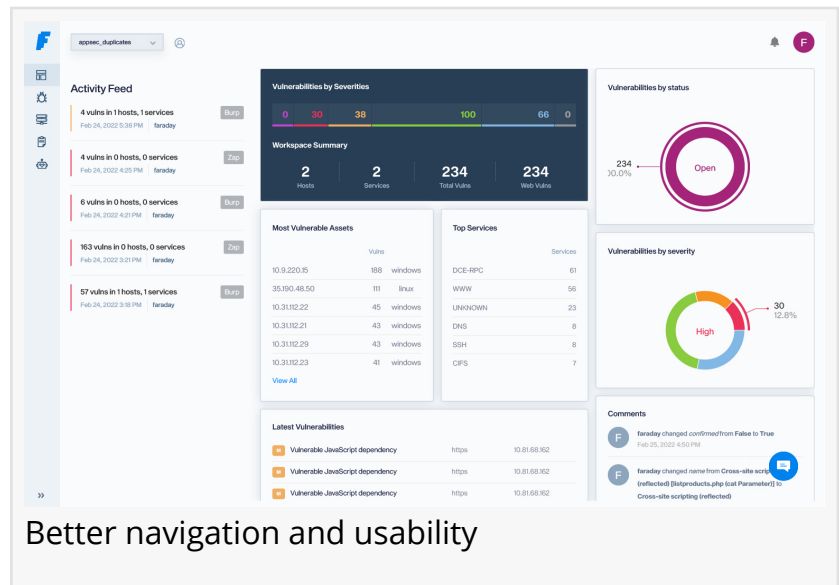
F appsec_duplicates

F

Activity Feed

4 vulns in 1 hosts, 1 services Burp
Feb 24, 2022 5:38 PM | faraday

4 vulns in 0 hosts, 0 services Zap
Feb 24, 2022 4:25 PM | faraday

6 vulns in 0 hosts, 0 services Burp
Feb 24, 2022 4:21 PM | faraday

163 vulns in 0 hosts, 0 services Zap
Feb 24, 2022 3:21 PM | faraday

57 vulns in 1 hosts, 1 services Burp
Feb 24, 2022 3:18 PM | faraday

Vulnerabilities by Severities

0 30 38 100 66 0

Workspace Summary

2 Hosts
2 Services
234 Total Vulns
234 Web Vulns

Vulnerabilities by status

234
00.0%
Open

Most Vulnerable Assets

| | Vulns | |
|---|---|---|
| 10.9.220.15 | 188 | windows |
| 35.190.48.50 | 111 | linux |
| 10.31.112.22 | 45 | windows |
| 10.31.112.21 | 43 | windows |
| 10.31.112.29 | 43 | windows |
| 10.31.112.23 | 41 | windows |

View All

Top Services

| | Services |
|---|---|
| DCE-RPC | 61 |
| WWW | 56 |
| UNKNOWN | 23 |
| DNS | 8 |
| SSH | 8 |
| CIFS | 7 |

Vulnerabilities by severity

High
30
12.8%

Latest Vulnerabilities

M Vulnerable JavaScript dependency https 10.81.68.162
M Vulnerable JavaScript dependency https 10.81.68.162
M Vulnerable JavaScript dependency https 10.81.68.162

Comments

faraday changed confirmed from False to True
Feb 25, 2022 4:50 PM

faraday changed name from Cross-site scripting (reflected) [listproducts.php (cat Parameter)] to Cross-site scripting (reflected)

»

Better navigation and usability